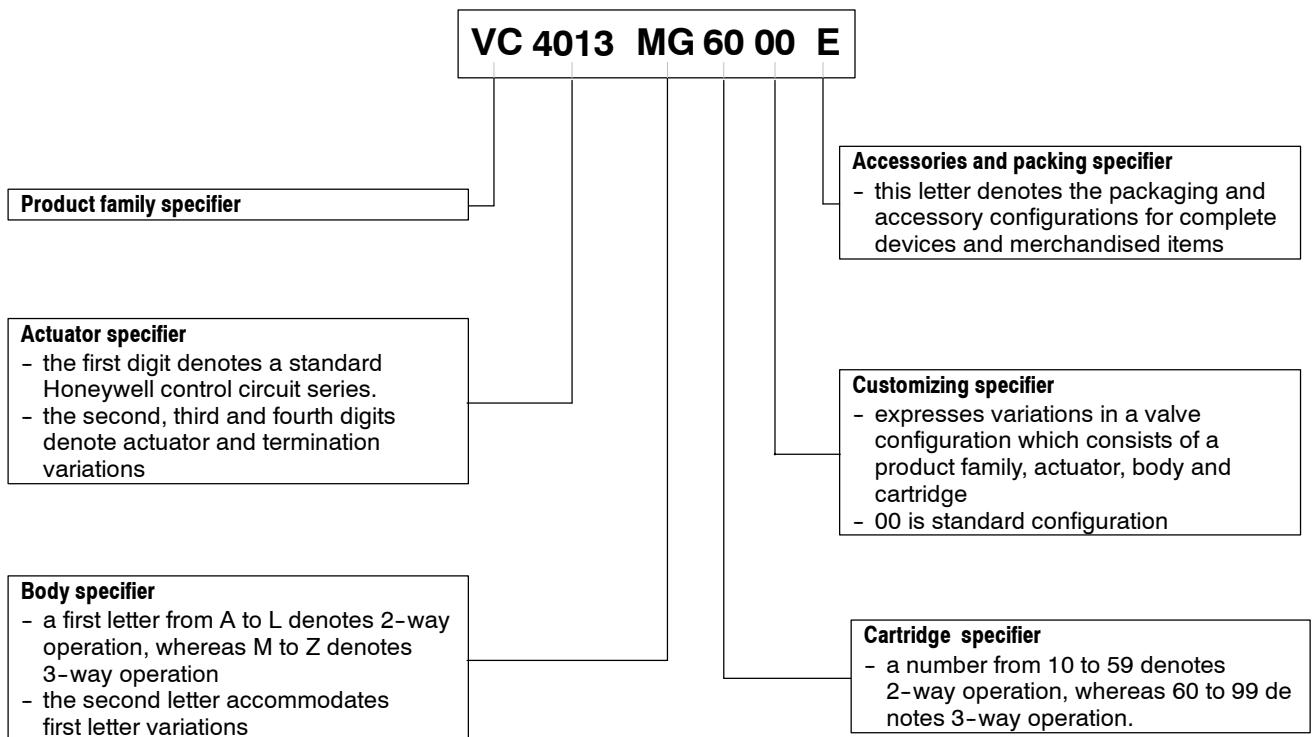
VC 4013 MG 60 00 E

Product family specifier

Accessories and packing specifier
- this letter denotes the packaging and accessory configurations for complete devices and merchandised items

Actuator specifier
- the first digit denotes a standard Honeywell control circuit series.
- the second, third and fourth digits denote actuator and termination variations

Customizing specifier
- expresses variations in a valve configuration which consists of a product family, actuator, body and cartridge
- 00 is standard configuration

Body specifier
- a first letter from A to L denotes 2-way operation, whereas M to Z denotes 3-way operation
- the second letter accommodates first letter variations

Cartridge specifier
- a number from 10 to 59 denotes 2-way operation, whereas 60 to 99 de notes 3-way operation.